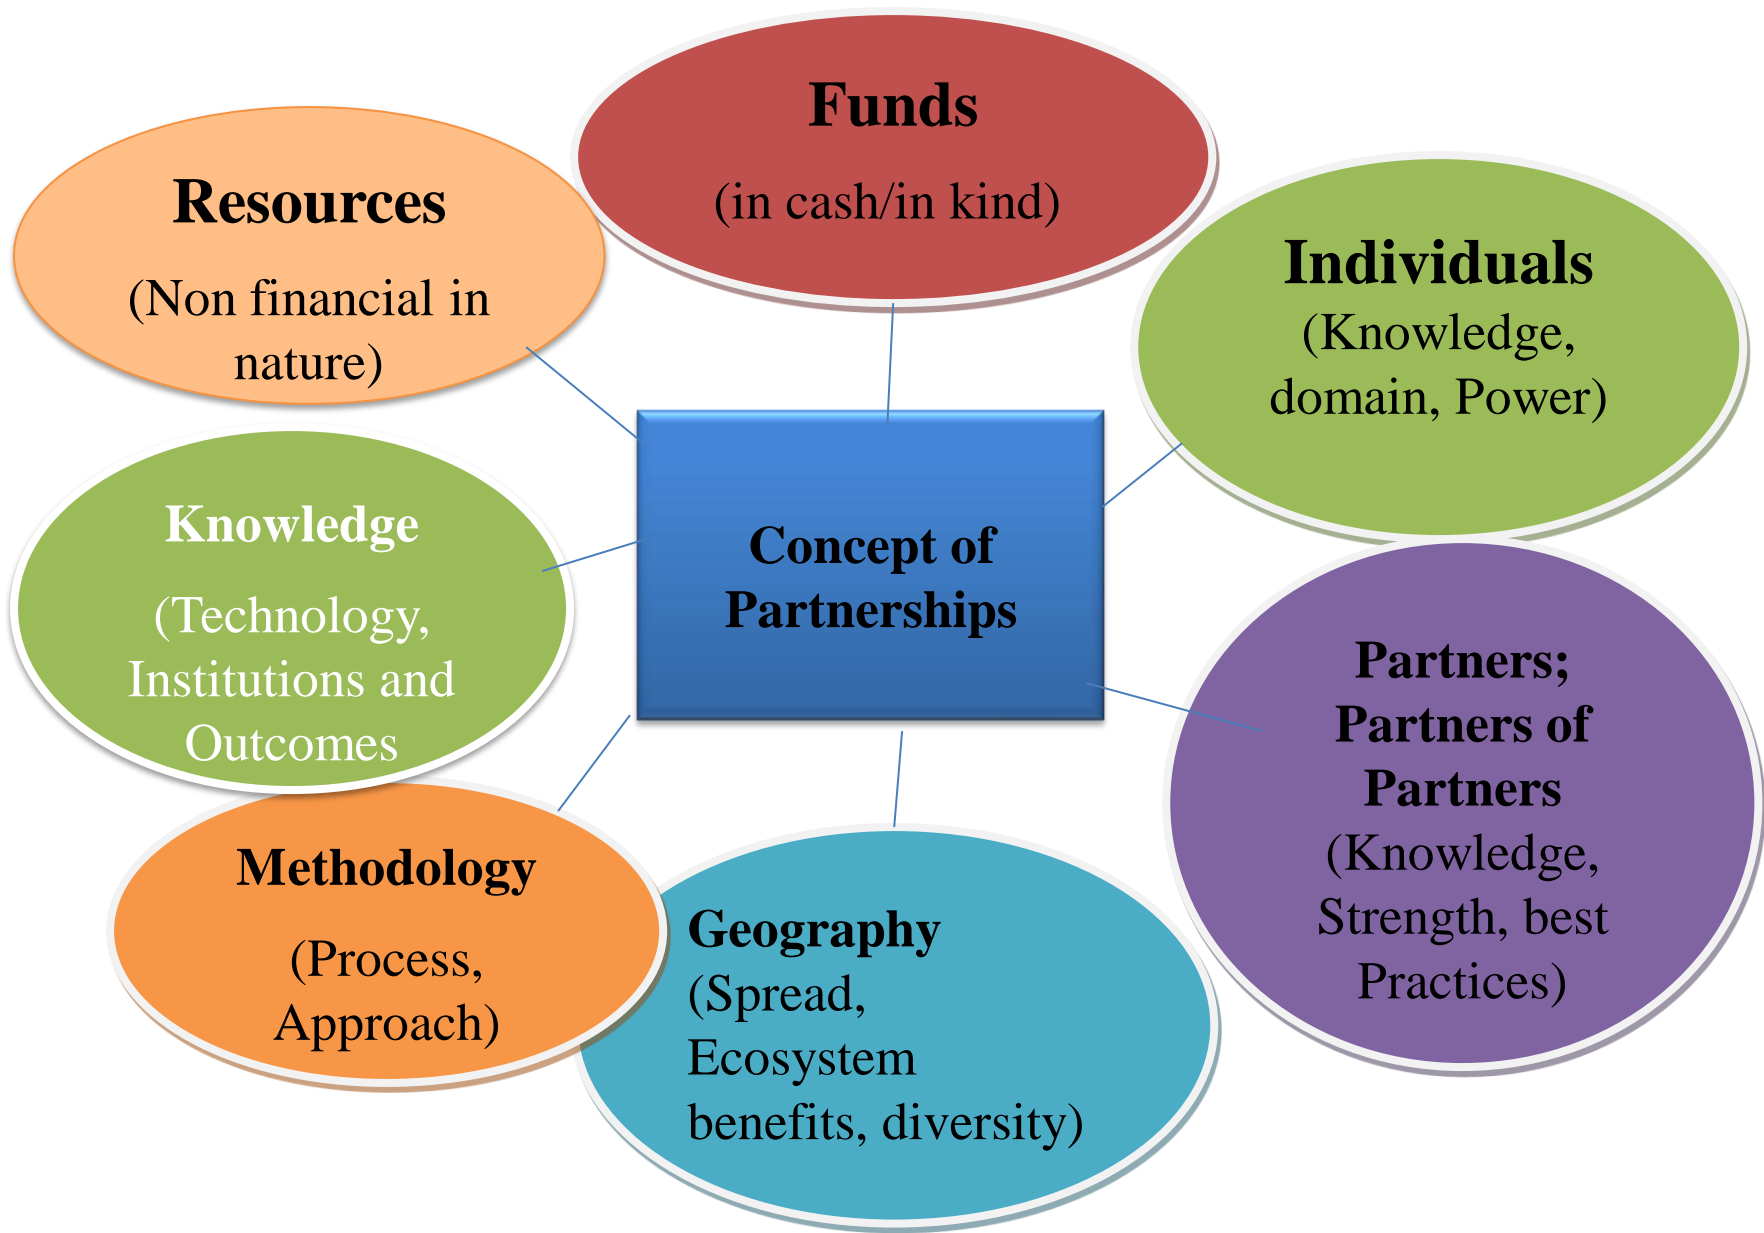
Funds

(in cash/in kind)

Resources

(Non financial in nature)

Individuals

(Knowledge, domain, Power)

Concept of Partnerships

Knowledge

(Technology, Institutions and Outcomes

Partners; Partners of Partners

(Knowledge, Strength, best Practices)

Methodology

(Process, Approach)

Geography

(Spread, Ecosystem benefits, diversity)